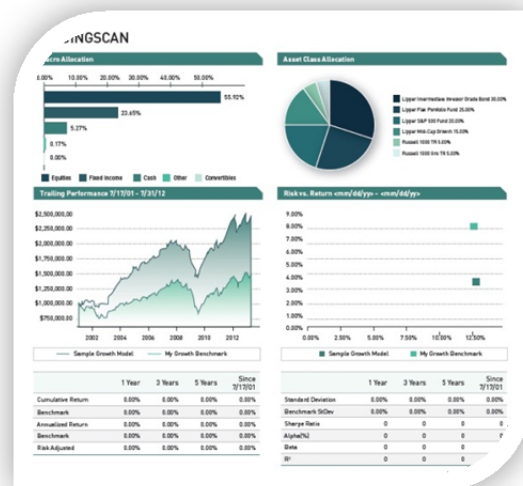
INGSCAN

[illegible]cro Allocation

0.00% 10.00% 20.00% 30.00% 40.00% 50.00%

55.92%

20.45%

5.27%

0.17%

0.00%

Equities Fixed Income Cash Other Convertibles

Asset Class Allocation

Lipper Intermediate Investor Grade Bond 30.00%
Lipper Flex Portfolio Fund 20.00%
Lipper S&P 500 Fund 20.00%
Lipper Mid-Cap Growth 15.00%
Russell 1000 TR 5.00%
Russell 1000 Grth TR 5.00%

Trailing Performance 7/17/01 - 7/31/12

$2,500,000.00
$2,250,000.00
$2,000,000.00
$1,750,000.00
$1,500,000.00
$1,250,000.00
$1,000,000.00
$750,000.00

2002 2004 2006 2008 2010 2012

Sample Growth Model My Growth Benchmark

Risk vs. Return <mm/dd/yy> - <mm/dd/yy>

9.00%
8.00%
7.00%
6.00%
5.00%
4.00%
3.00%
2.00%
1.00%
0.00%

0.00% 2.50% 5.00% 7.50% 10.00% 12.50%

Sample Growth Model My Growth Benchmark

| | 1 Year | 3 Years | 5 Years | Since 7/17/01 |
|---|---|---|---|---|
| Cumulative Return | 0.00% | 0.00% | 0.00% | 0.00% |
| Benchmark | 0.00% | 0.00% | 0.00% | 0.00% |
| Annualized Return | 0.00% | 0.00% | 0.00% | 0.00% |
| Benchmark | 0.00% | 0.00% | 0.00% | 0.00% |
| Risk Adjusted | 0.00% | 0.00% | 0.00% | 0.00% |

| | 1 Year | 3 Years | 5 Years | Since 7/17/01 |
|---|---|---|---|---|
| Standard Deviation | 0.00% | 0.00% | 0.00% | 0.00% |
| Benchmark StDev | 0.00% | 0.00% | 0.00% | 0.00% |
| Sharpe Ratio | 0 | 0 | 0 | 0 |
| Alpha(%) | 0 | 0 | 0 | 0 |
| Beta | 0 | 0 | 0 | 0 |
| R² | 0 | 0 | 0 | 0 |